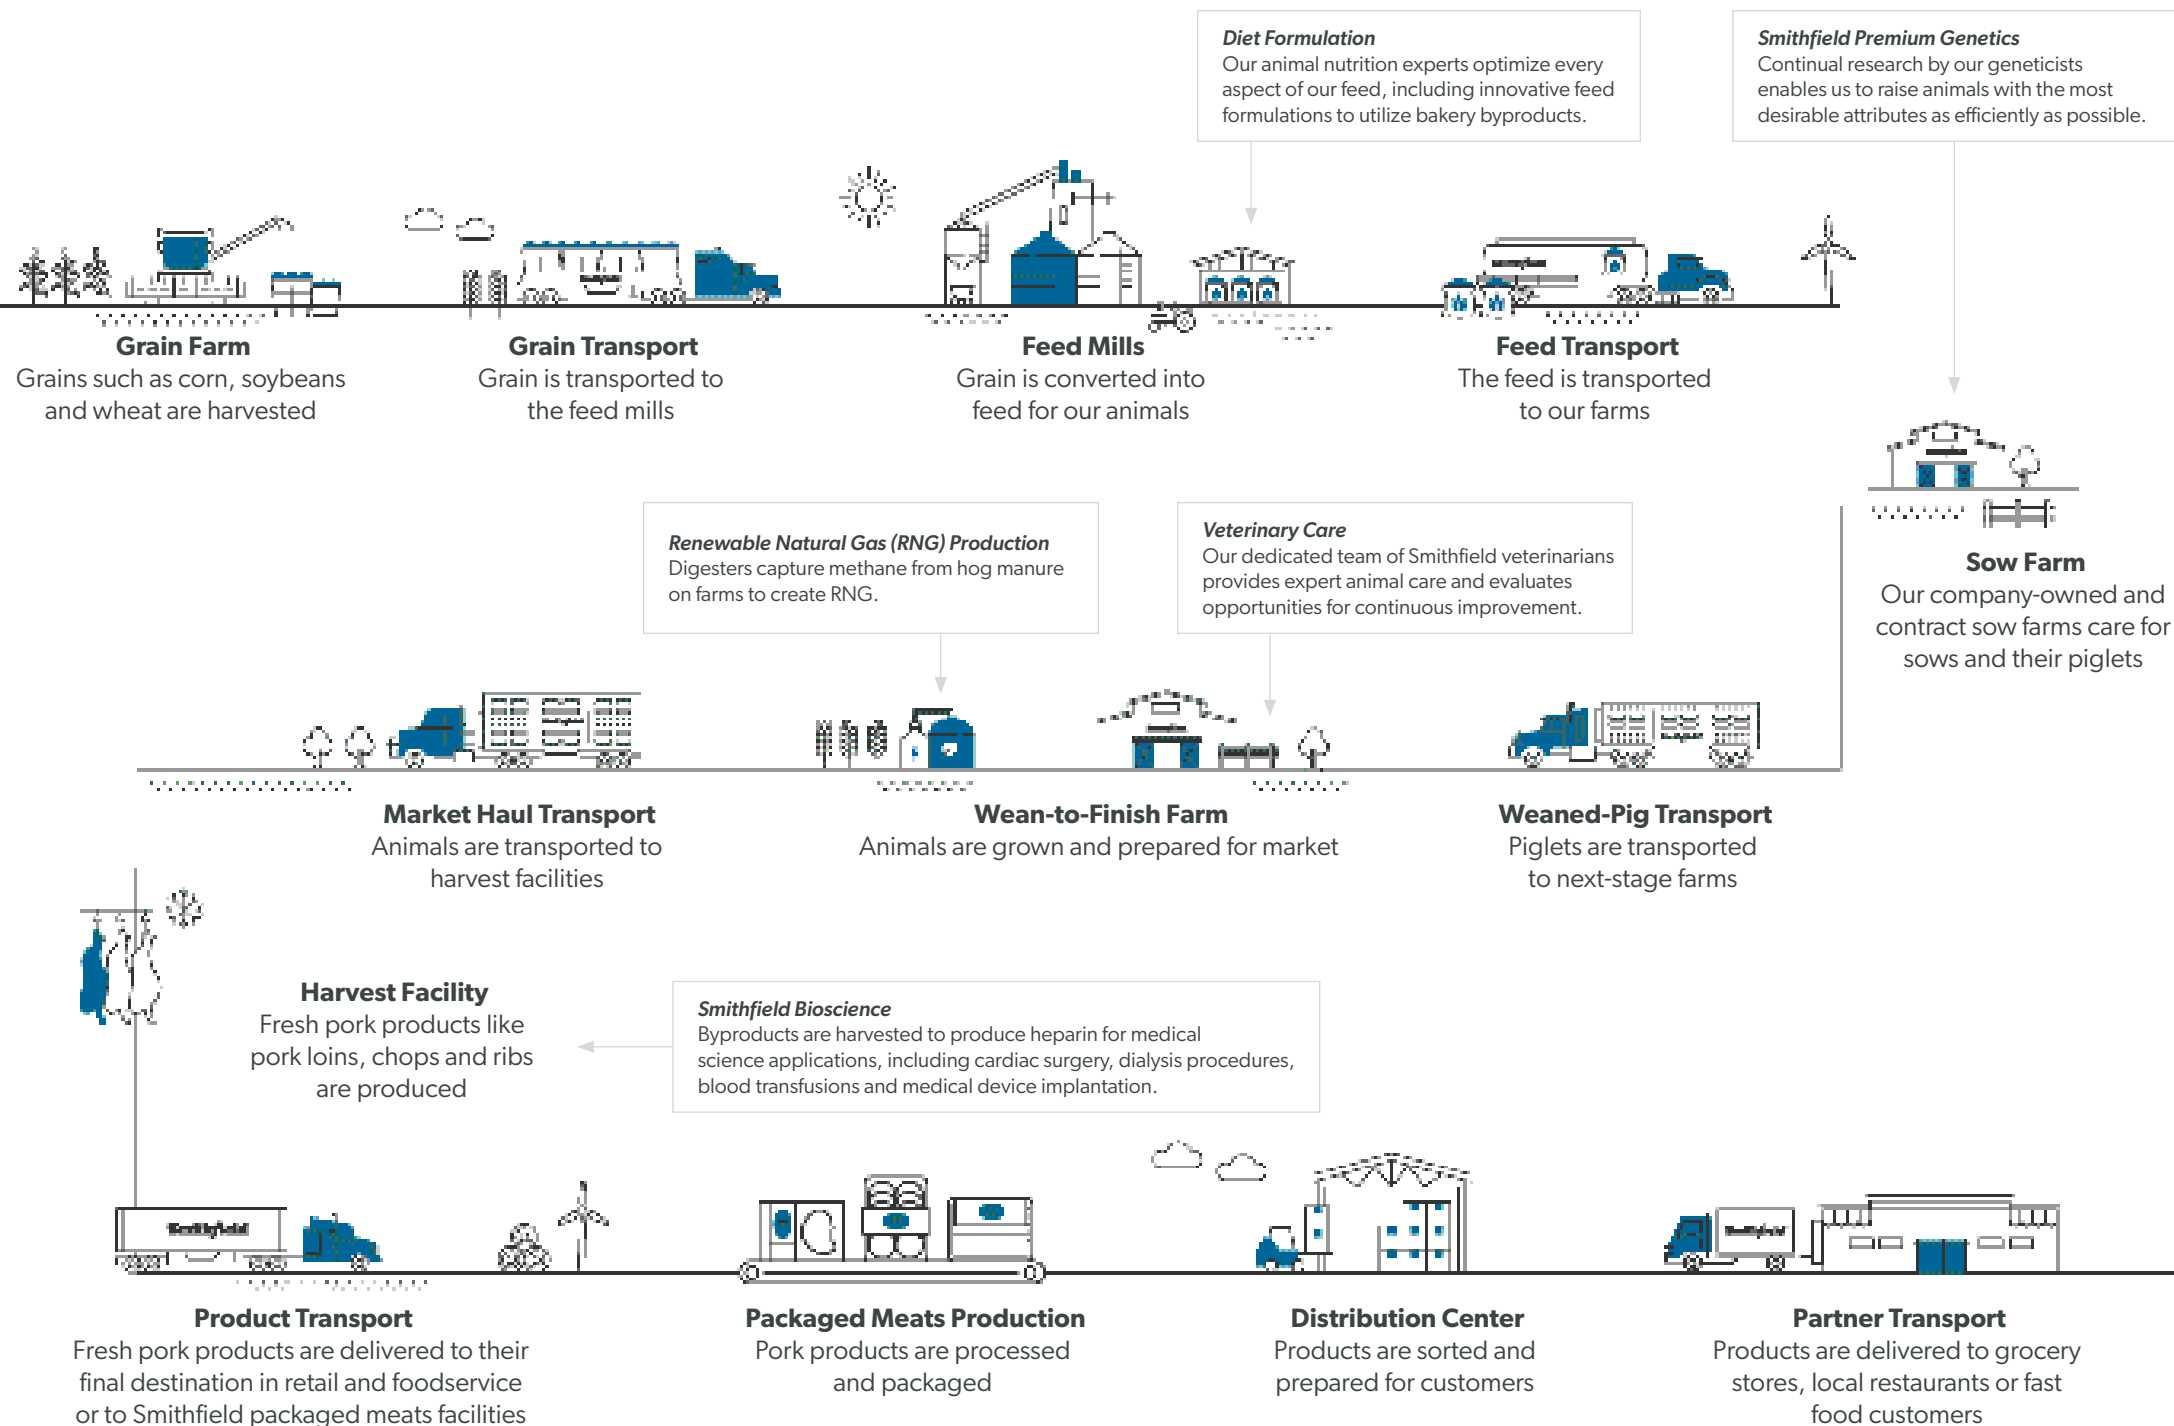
Diet Formulation
Our animal nutrition experts optimize every aspect of our feed, including innovative feed formulations to utilize bakery byproducts.

Smithfield Premium Genetics
Continual research by our geneticists enables us to raise animals with the most desirable attributes as efficiently as possible.

Grain Farm
Grains such as corn, soybeans and wheat are harvested

Grain Transport
Grain is transported to the feed mills

Feed Mills
Grain is converted into feed for our animals

Feed Transport
The feed is transported to our farms

Sow Farm
Our company-owned and contract sow farms care for sows and their piglets

Renewable Natural Gas (RNG) Production
Digesters capture methane from hog manure on farms to create RNG.

Veterinary Care
Our dedicated team of Smithfield veterinarians provides expert animal care and evaluates opportunities for continuous improvement.

Market Haul Transport
Animals are transported to harvest facilities

Wean-to-Finish Farm
Animals are grown and prepared for market

Weaned-Pig Transport
Piglets are transported to next-stage farms

Harvest Facility
Fresh pork products like pork loins, chops and ribs are produced

Smithfield Bioscience
Byproducts are harvested to produce heparin for medical science applications, including cardiac surgery, dialysis procedures, blood transfusions and medical device implantation.

Smithfield

Product Transport
Fresh pork products are delivered to their final destination in retail and foodservice or to Smithfield packaged meats facilities

Packaged Meats Production
Pork products are processed and packaged

Distribution Center
Products are sorted and prepared for customers

Smithfield

Partner Transport
Products are delivered to grocery stores, local restaurants or fast food customers